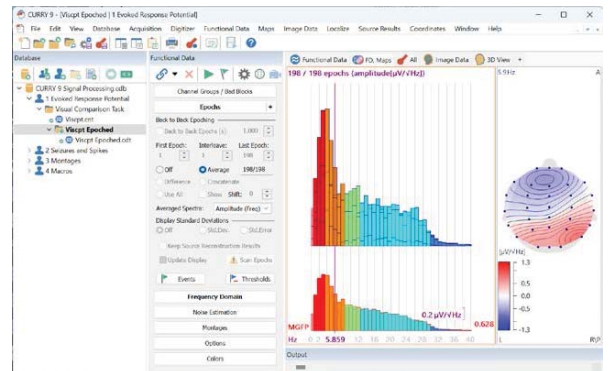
CURRY 9 - [Viscpt Epoched | 1 Evoked Response Potential]

File Edit View Database Acquisition Digitizer Functional Data Maps Image Data Localize Source Results Coordinates Window Help

Database

CURRY 9 Signal Processing.cdb
1 Evoked Response Potential
Visual Comparison Task
Viscpt.cnt
Viscpt Epoched
Viscpt Epoched.cdt
2 Seizures and Spikes
3 Montages
4 Macros

Functional Data

Channel Groups / Bad Blocks

Epochs

Back to Back Epoching
Back to Back Epochs (s): 1.000

First Epoch: 1 Interleave: 1 Last Epoch: 198

Off Average 198/198
Difference Concatenate
Use All Show Shift: 0

Averaged Spectra: Amplitude (freq)

Display Standard Deviations
Off Std.Dev. Std.Error

Keep Source Reconstruction Results

Update Display Scan Epochs

Events Thresholds

Frequency Domain

Noise Estimation

Montages

Options

Colors

Functional Data FD, Maps All Image Data 3D View

198 / 198 epochs (amplitude[$\mu V/\sqrt{Hz}$])

5.9Hz

$\mu V/\sqrt{Hz}$
1.3
0.5
0.0
-0.5
-1.3

0.2 $\mu V/\sqrt{Hz}$

MGFP 0.628

Hz 0 2 5.859 12 16 20 24 28 32 36 40

Output